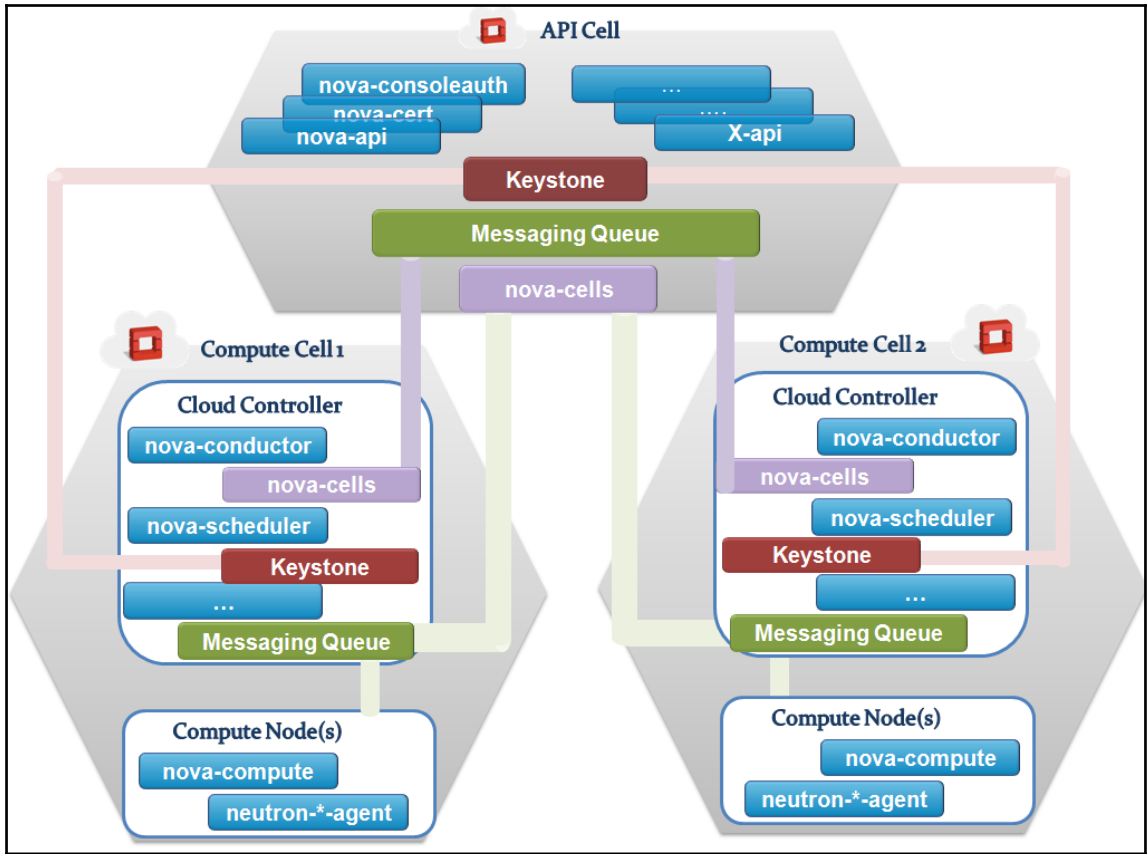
API Cell

nova-consoleauth
nova-cert
nova-api

...
....
X-api

Keystone
Messaging Queue
nova-cells

Compute Cell 1
Cloud Controller
nova-conductor
nova-cells
nova-scheduler
Keystone
...
Messaging Queue

Compute Node(s)
nova-compute
neutron-*-agent

Compute Cell 2
Cloud Controller
nova-conductor
nova-cells
nova-scheduler
Keystone
...
Messaging Queue

Compute Node(s)
nova-compute
neutron-*-agent